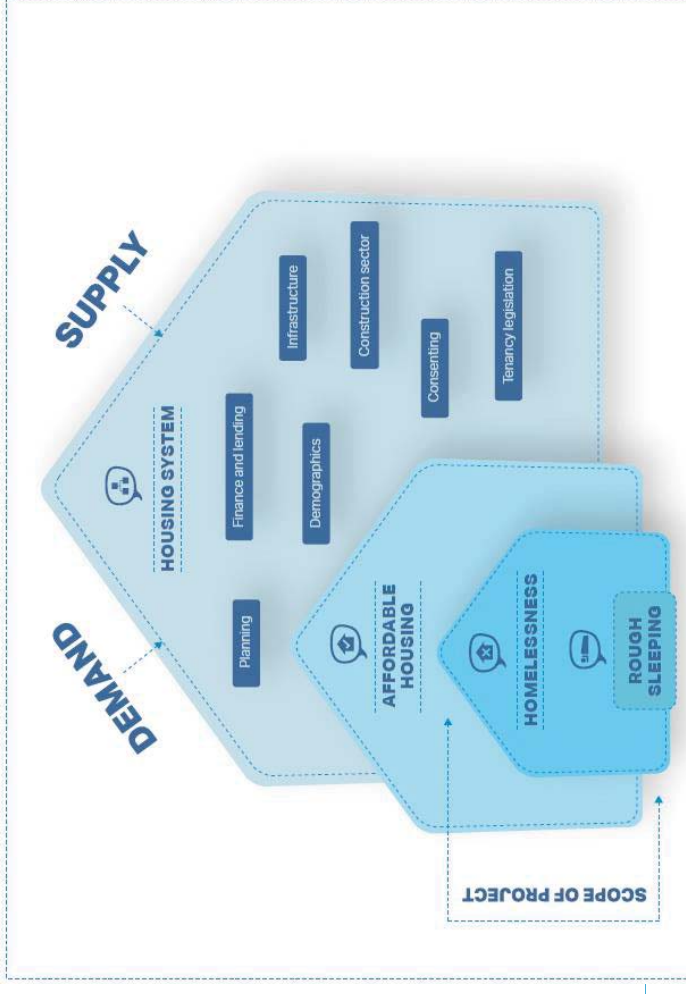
SUPPLY

DEMAND

HOUSING SYSTEM

Planning

Finance and lending

Demographics

Infrastructure

Construction sector

Consenting

Tenancy legislation

AFFORDABLE HOUSING

HOMELESSNESS

ROUGH SLEEPING

SCOPE OF PROJECT